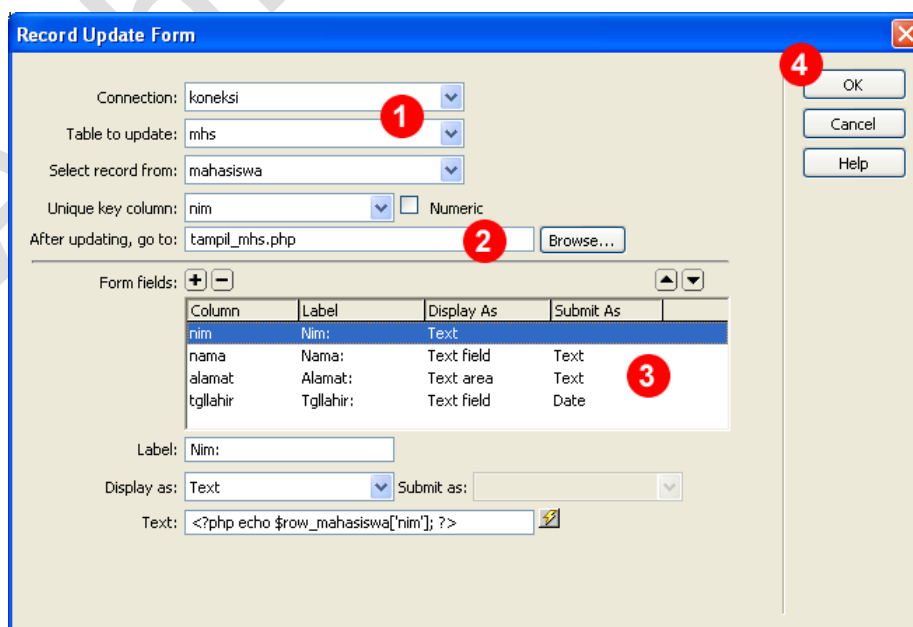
Record Update Form

Connection: koneksi
Table to update: mhs
Select record from: mahasiswa
Unique key column: nim
Numeric
After updating, go to: tampil_mhs.php
Browse...

1
2
3
4

OK
Cancel
Help

Form fields: + −

| Column | Label | Display As | Submit As |
|---|---|---|---|
| nim | Nim: | Text | |
| nama | Nama: | Text field | Text |
| alamat | Alamat: | Text area | Text |
| tgllahir | Tgllahir: | Text field | Date |

Label: Nim:
Display as: Text
Submit as:
Text: <?php echo $row_mahasiswa['nim']; ?>